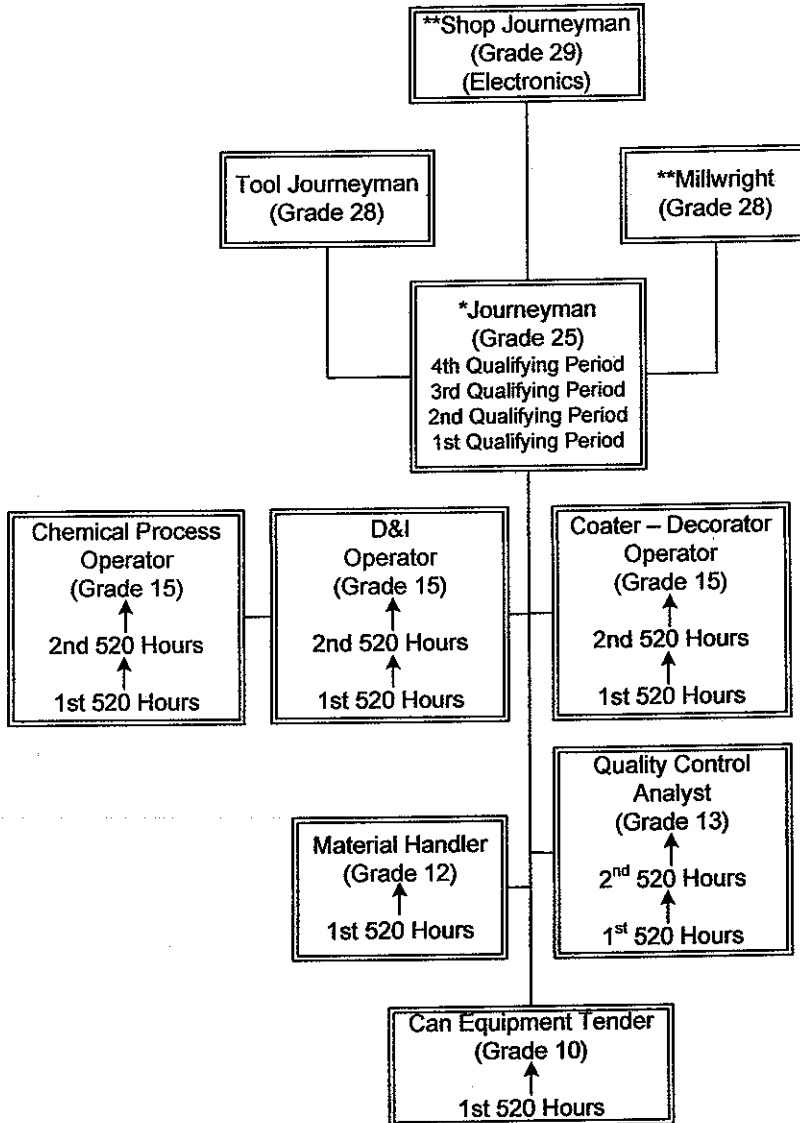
**Shop Journeyman
(Grade 29)
(Electronics)

Tool Journeyman
(Grade 28)

**Millwright
(Grade 28)

*Journeyman
(Grade 25)
4th Qualifying Period
3rd Qualifying Period
2nd Qualifying Period
1st Qualifying Period

Chemical Process Operator
(Grade 15)
2nd 520 Hours
1st 520 Hours

D&I
Operator
(Grade 15)
2nd 520 Hours
1st 520 Hours

Coater – Decorator Operator
(Grade 15)
2nd 520 Hours
1st 520 Hours

Quality Control Analyst
(Grade 13)
2$^{nd}$ 520 Hours
1$^{st}$ 520 Hours

Material Handler
(Grade 12)
1st 520 Hours

Can Equipment Tender
(Grade 10)
1st 520 Hours